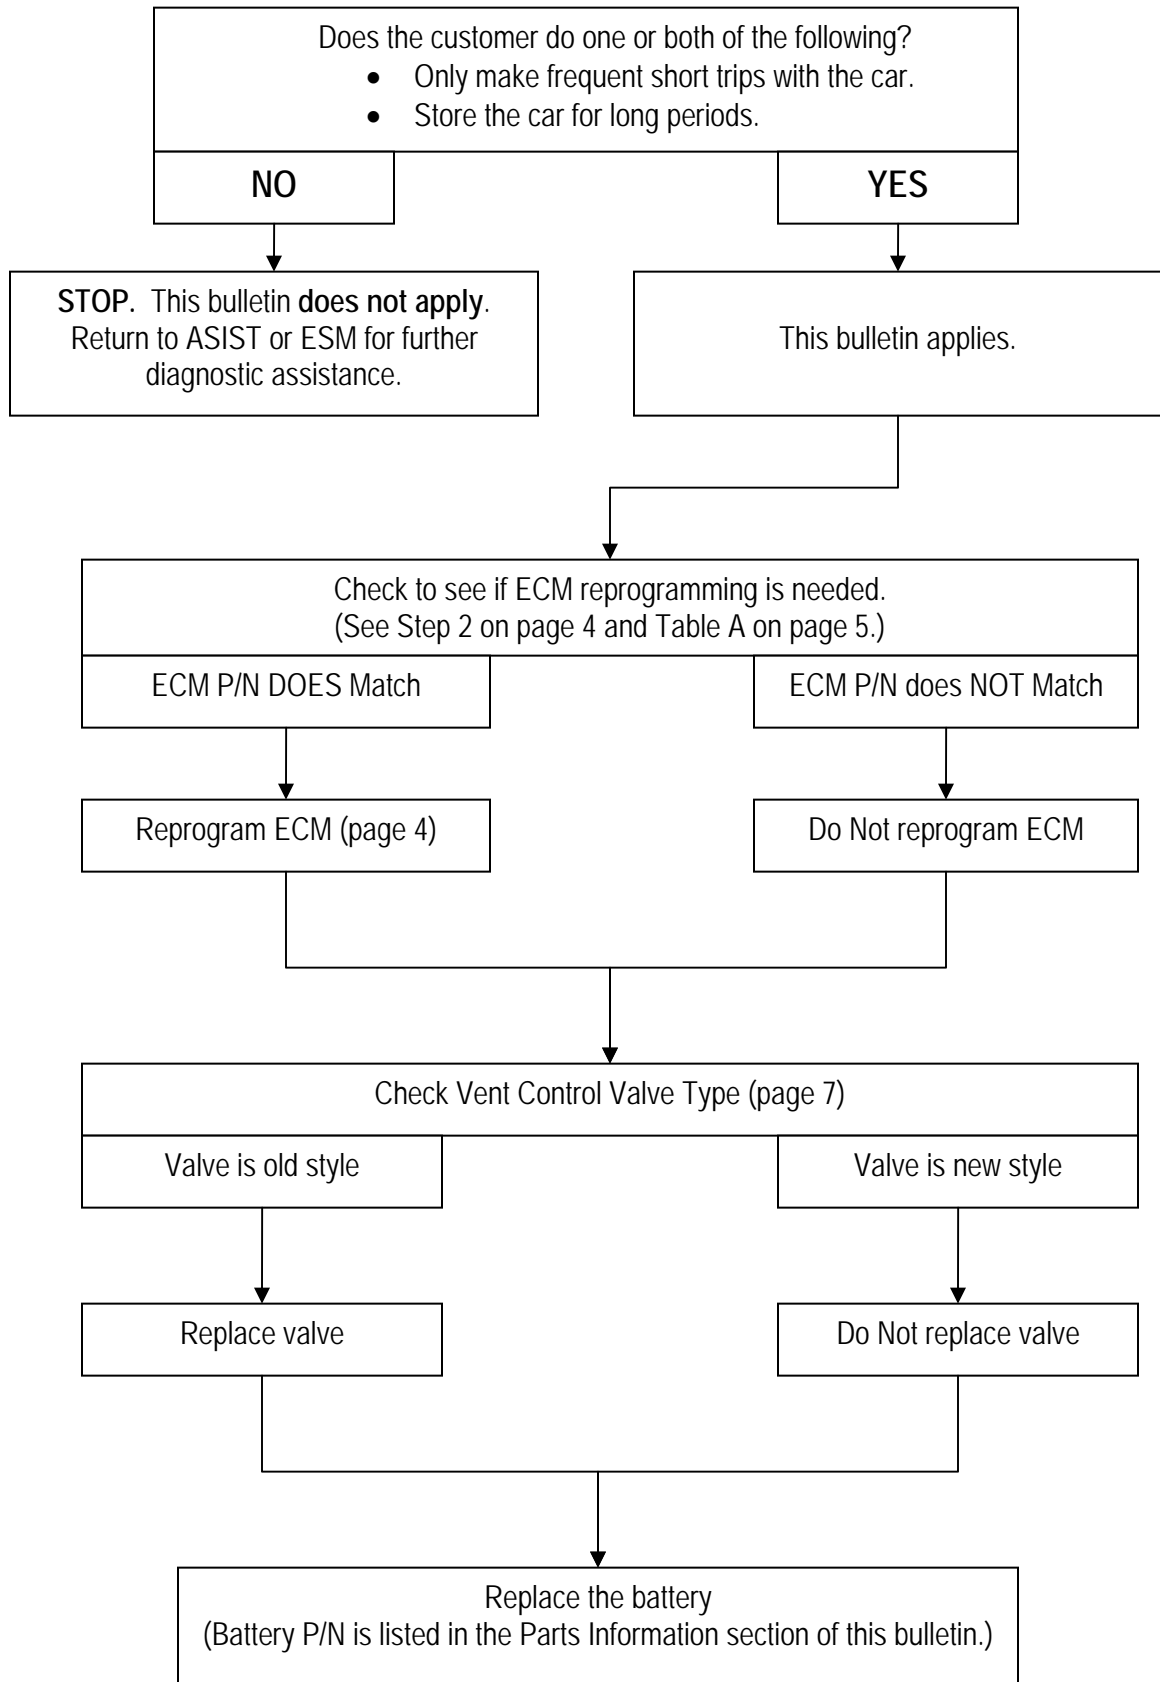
Does the customer do one or both of the following?

- Only make frequent short trips with the car.
- Store the car for long periods.

NO

YES

STOP. This bulletin does not apply. Return to ASIST or ESM for further diagnostic assistance.

This bulletin applies.

Check to see if ECM reprogramming is needed. (See Step 2 on page 4 and Table A on page 5.)

ECM P/N DOES Match

ECM P/N does NOT Match

Reprogram ECM (page 4)

Do Not reprogram ECM

Check Vent Control Valve Type (page 7)

Valve is old style

Valve is new style

Replace valve

Do Not replace valve

Replace the battery (Battery P/N is listed in the Parts Information section of this bulletin.)